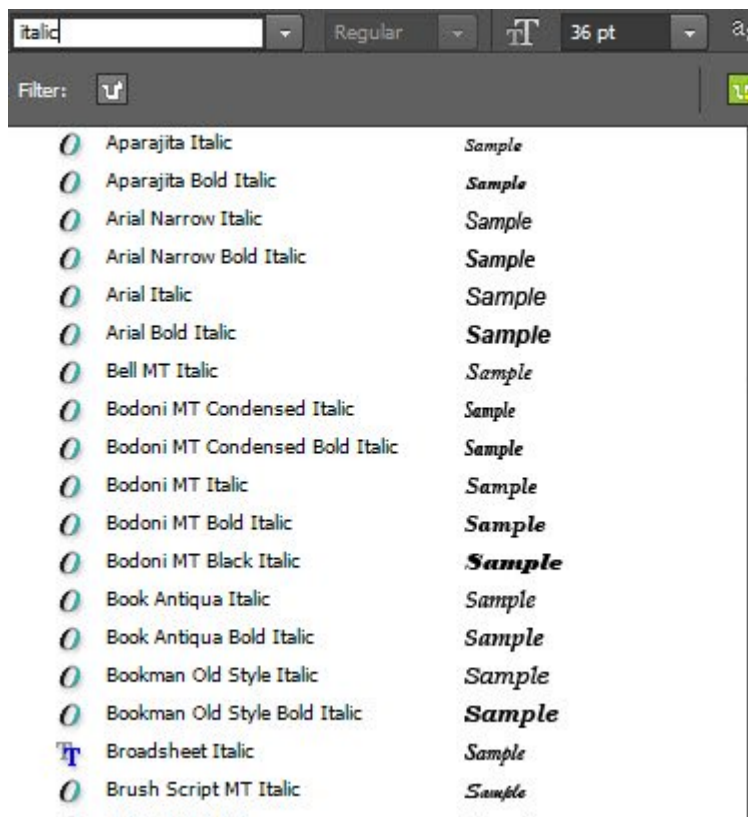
italic
Regular
36 pt
Filter:

| | |
|---|---|
| Aparajita Italic | Sample |
| Aparajita Bold Italic | Sample |
| Arial Narrow Italic | Sample |
| Arial Narrow Bold Italic | Sample |
| Arial Italic | Sample |
| Arial Bold Italic | Sample |
| Bell MT Italic | Sample |
| Bodoni MT Condensed Italic | Sample |
| Bodoni MT Condensed Bold Italic | Sample |
| Bodoni MT Italic | Sample |
| Bodoni MT Bold Italic | Sample |
| Bodoni MT Black Italic | Sample |
| Book Antiqua Italic | Sample |
| Book Antiqua Bold Italic | Sample |
| Bookman Old Style Italic | Sample |
| Bookman Old Style Bold Italic | Sample |
| Broadsheet Italic | Sample |
| Brush Script MT Italic | Sample |